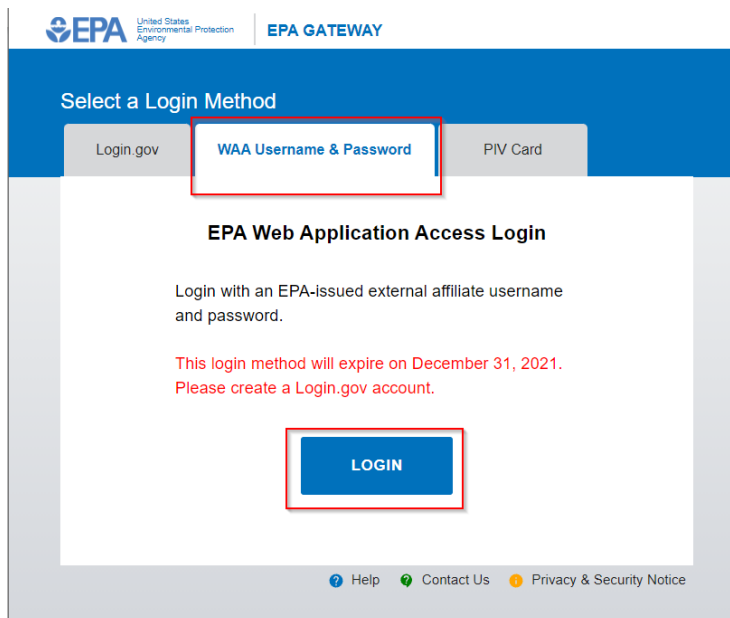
EPA United States Environmental Protection Agency

EPA GATEWAY

Select a Login Method

Login.gov

WAA Username & Password

PIV Card

EPA Web Application Access Login

Login with an EPA-issued external affiliate username and password.

This login method will expire on December 31, 2021. Please create a Login.gov account.

LOGIN

Help

Contact Us

Privacy & Security Notice